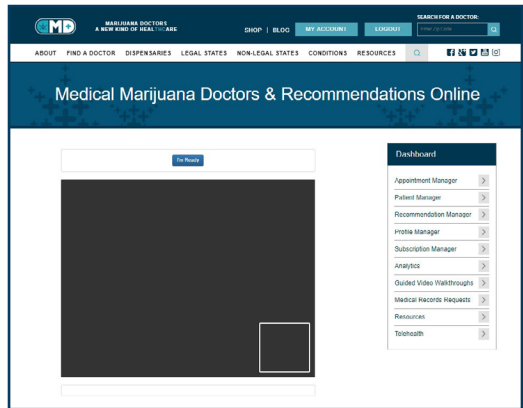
MD MARIJUANA DOCTORS A NEW KIND OF HEALTHCARE

SHOP | BLOG MY ACCOUNT LOGOUT

SEARCH FOR A DOCTOR:
Enter zip code

ABOUT FIND A DOCTOR DISPENSARIES LEGAL STATES NON-LEGAL STATES CONDITIONS RESOURCES

Medical Marijuana Doctors & Recommendations Online

I'm Ready

Dashboard

Appointment Manager
Patient Manager
Recommendation Manager
Profile Manager
Subscription Manager
Analytics
Guided Video Walkthroughs
Medical Records Requests
Resources
Telehealth